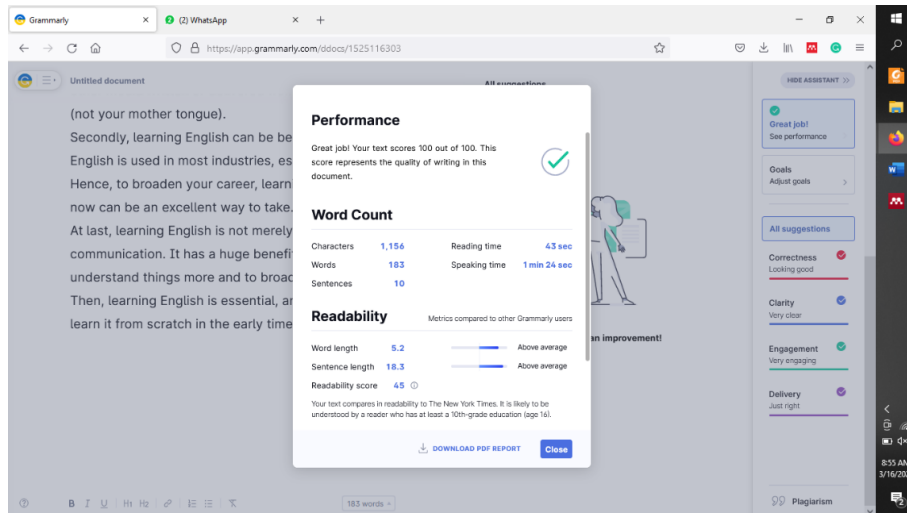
Grammarly
(2) WhatsApp
https://app.grammarly.com/ddocs/1525116303

Untitled document

All suggestions

(not your mother tongue).
Secondly, learning English can be be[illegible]
English is used in most industries, es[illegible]
Hence, to broaden your career, learn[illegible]
now can be an excellent way to take.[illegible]
At last, learning English is not merely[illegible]
communication. It has a huge benefi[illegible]
understand things more and to broac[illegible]
Then, learning English is essential, ar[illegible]
learn it from scratch in the early time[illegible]

Performance

Great job! Your text scores 100 out of 100. This score represents the quality of writing in this document.

Word Count

| Characters | 1,156 | Reading time | 43 sec |
|---|---|---|---|
| Words | 183 | Speaking time | 1 min 24 sec |
| Sentences | 10 | | |

Readability

Metrics compared to other Grammarly users

| Word length | 5.2 | Above average |
|---|---|---|
| Sentence length | 18.3 | Above average |
| Readability score | 45 | |

Your text compares in readability to The New York Times. It is likely to be understood by a reader who has at least a 10th-grade education (age 16).

DOWNLOAD PDF REPORT
Close

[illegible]an improvement!

HIDE ASSISTANT
Great job!
See performance
Goals
Adjust goals
All suggestions
Correctness
Looking good
Clarity
Very clear
Engagement
Very engaging
Delivery
Just right

183 words
Plagiarism

8:55 AM
3/16/20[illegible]